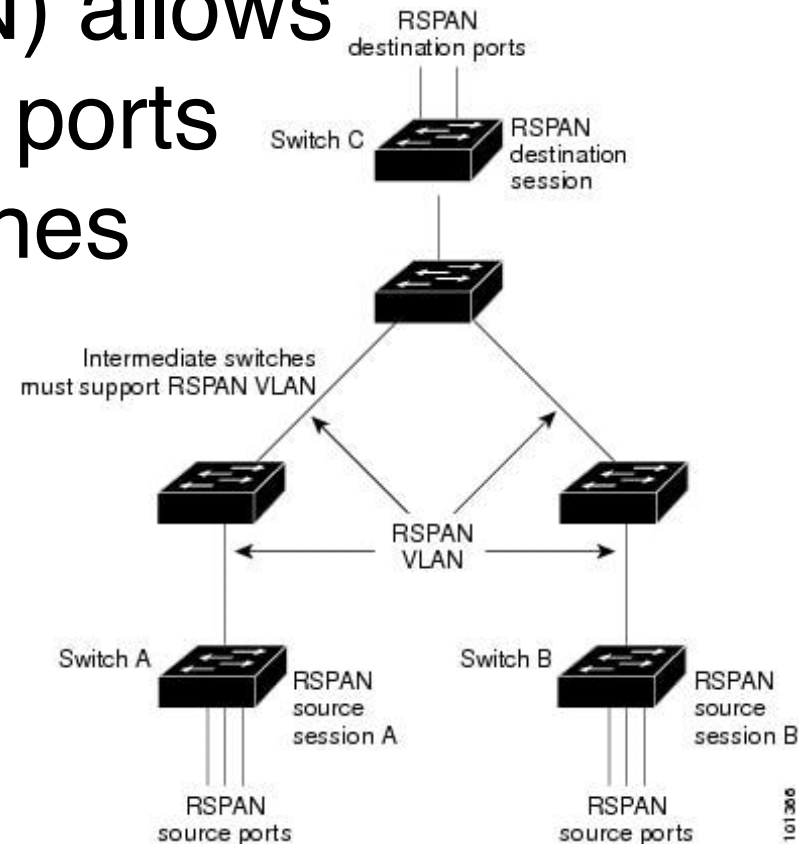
N) allows
ports
nes

RSPAN destination ports

Switch C

RSPAN destination session

Intermediate switches must support RSPAN VLAN

RSPAN VLAN

Switch A

RSPAN source session A

Switch B

RSPAN source session B

RSPAN source ports

RSPAN source ports

101366